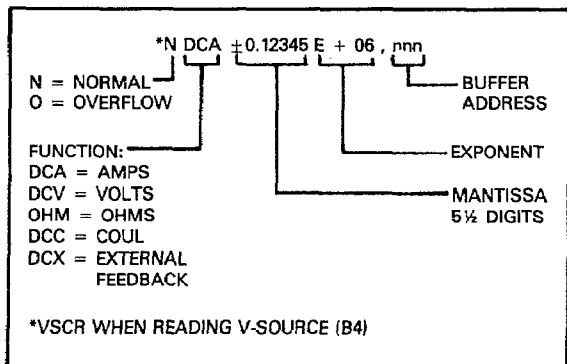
*N DCA $\pm$0.12345 E + 06 , nnn

N = NORMAL
O = OVERFLOW

BUFFER ADDRESS

FUNCTION:
DCA = AMPS
DCV = VOLTS
OHM = OHMS
DCC = COUL
DCX = EXTERNAL FEEDBACK

EXPONENT

MANTISSA 5½ DIGITS

*VSCR WHEN READING V-SOURCE (B4)